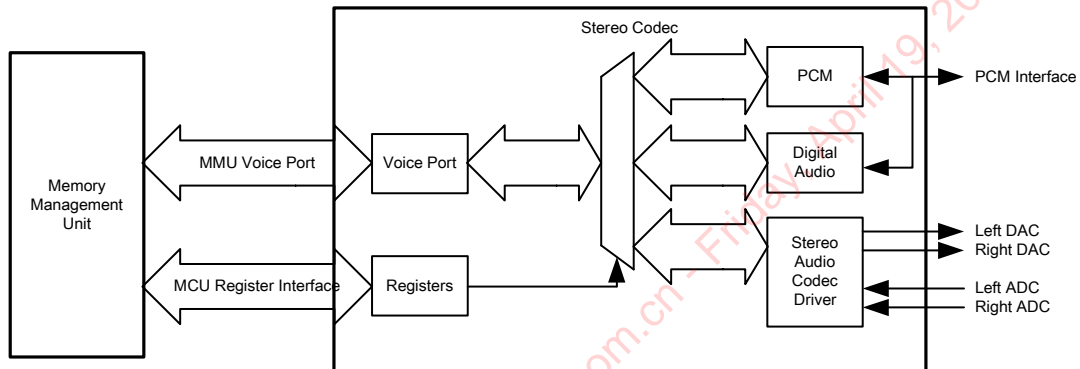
Stereo Codec

Memory Management Unit

MMU Voice Port

MCU Register Interface

Voice Port

Registers

PCM

Digital Audio

Stereo Audio Codec Driver

PCM Interface

Left DAC

Right DAC

Left ADC

Right ADC

om.cn - Friday, April 19, 20